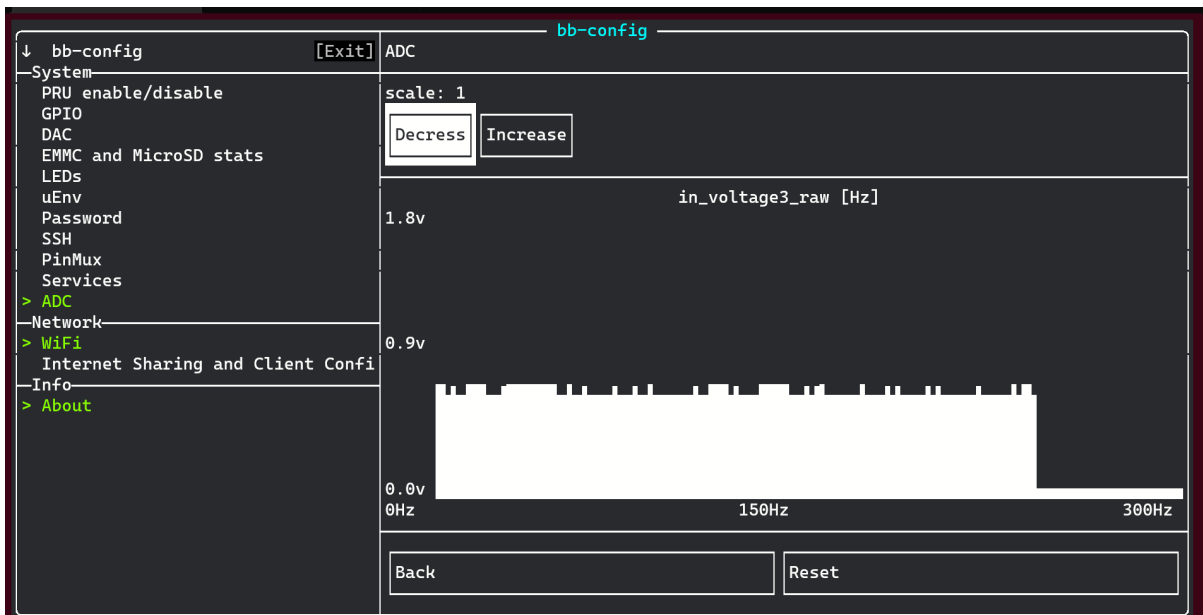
bb-config

↓ bb-config [Exit]
—System—
PRU enable/disable
GPIO
DAC
EMMC and MicroSD stats
LEDs
uEnv
Password
SSH
PinMux
Services
> ADC
—Network—
> WiFi
Internet Sharing and Client Confi
—Info—
> About

ADC

scale: 1

Decress Increase

in_voltage3_raw [Hz]

1.8v

0.9v

0.0v

0Hz 150Hz 300Hz

Back Reset